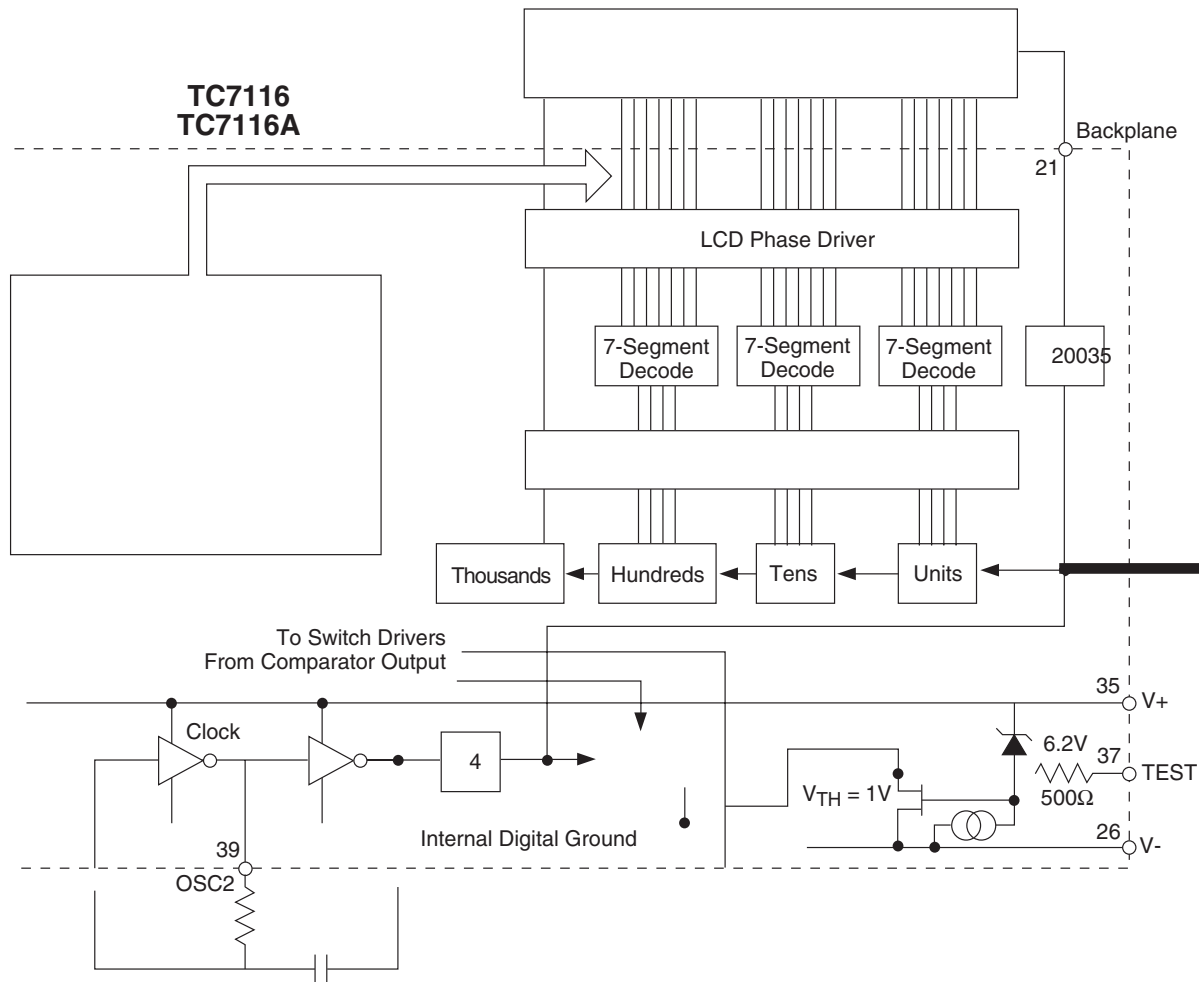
TC7116
TC7116A

Backplane

21

LCD Phase Driver

7-Segment Decode

7-Segment Decode

7-Segment Decode

20035

Thousands

Hundreds

Tens

Units

To Switch Drivers
From Comparator Output

35

V+

Clock

4

6.2V

37

TEST

$V_{TH} = 1V$

500Ω

Internal Digital Ground

26

V-

39

OSC2